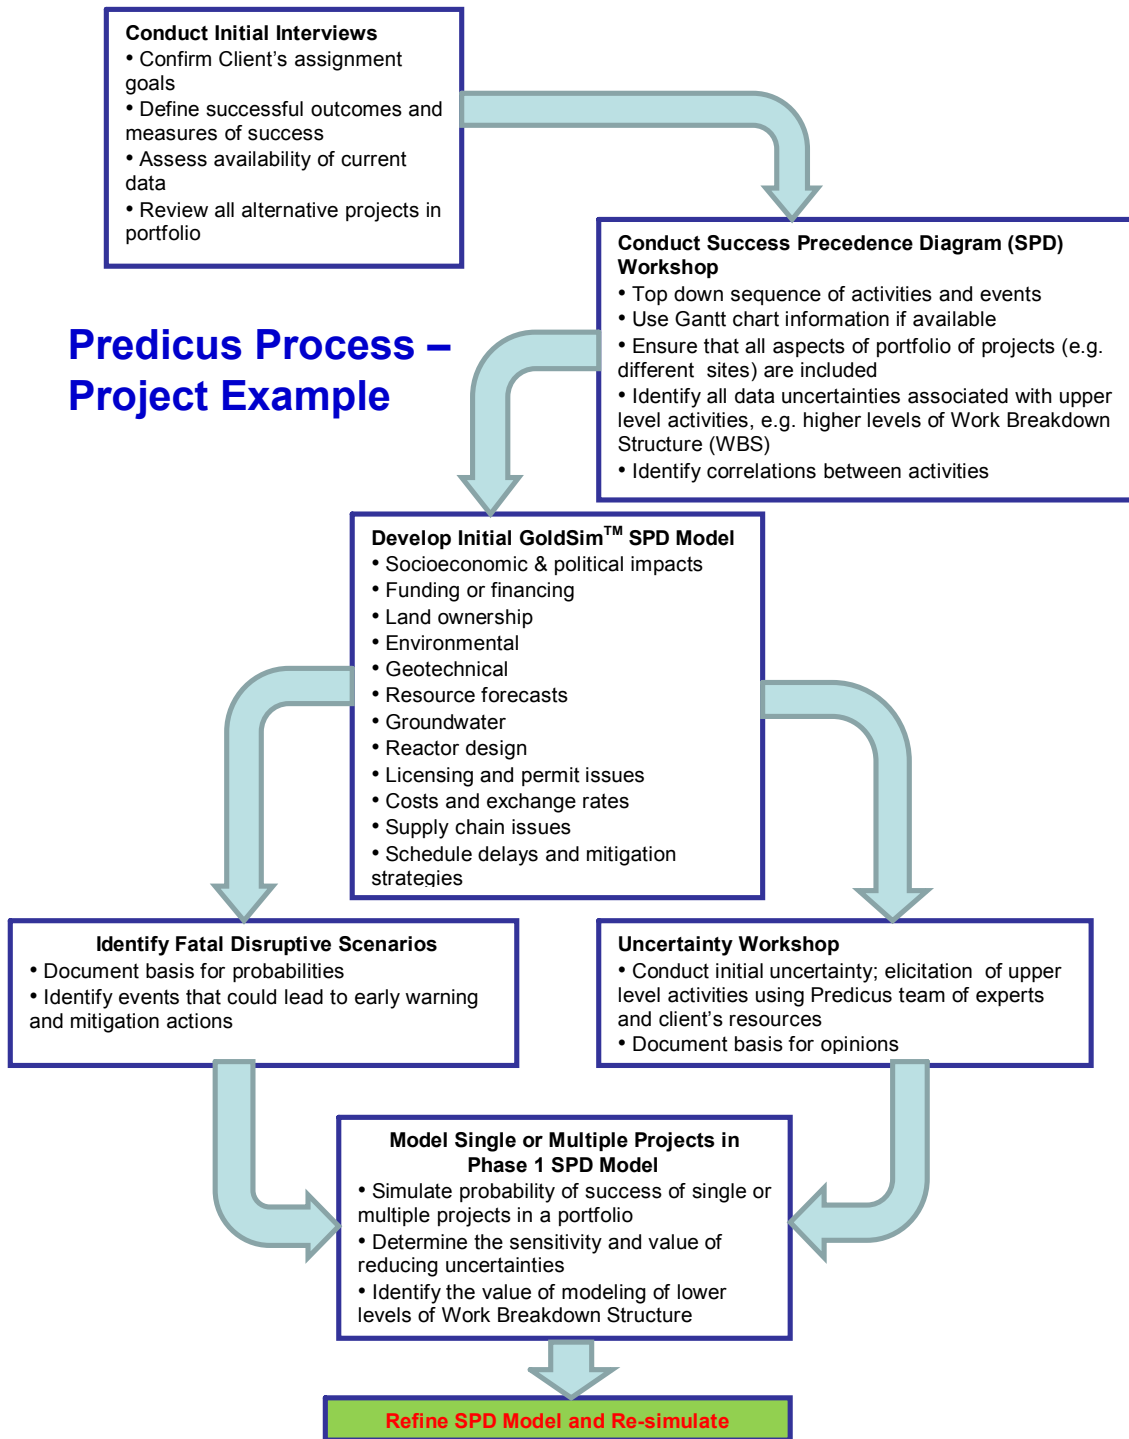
**Conduct Initial Interviews**
• Confirm Client's assignment goals
• Define successful outcomes and measures of success
• Assess availability of current data
• Review all alternative projects in portfolio

**Conduct Success Precedence Diagram (SPD) Workshop**
• Top down sequence of activities and events
• Use Gantt chart information if available
• Ensure that all aspects of portfolio of projects (e.g. different sites) are included
• Identify all data uncertainties associated with upper level activities, e.g. higher levels of Work Breakdown Structure (WBS)
• Identify correlations between activities

**Predicus Process – Project Example**

**Develop Initial GoldSim$^{TM}$ SPD Model**
• Socioeconomic & political impacts
• Funding or financing
• Land ownership
• Environmental
• Geotechnical
• Resource forecasts
• Groundwater
• Reactor design
• Licensing and permit issues
• Costs and exchange rates
• Supply chain issues
• Schedule delays and mitigation strategies

**Identify Fatal Disruptive Scenarios**
• Document basis for probabilities
• Identify events that could lead to early warning and mitigation actions

**Uncertainty Workshop**
• Conduct initial uncertainty; elicitation of upper level activities using Predicus team of experts and client's resources
• Document basis for opinions

**Model Single or Multiple Projects in Phase 1 SPD Model**
• Simulate probability of success of single or multiple projects in a portfolio
• Determine the sensitivity and value of reducing uncertainties
• Identify the value of modeling of lower levels of Work Breakdown Structure

**Refine SPD Model and Re-simulate**